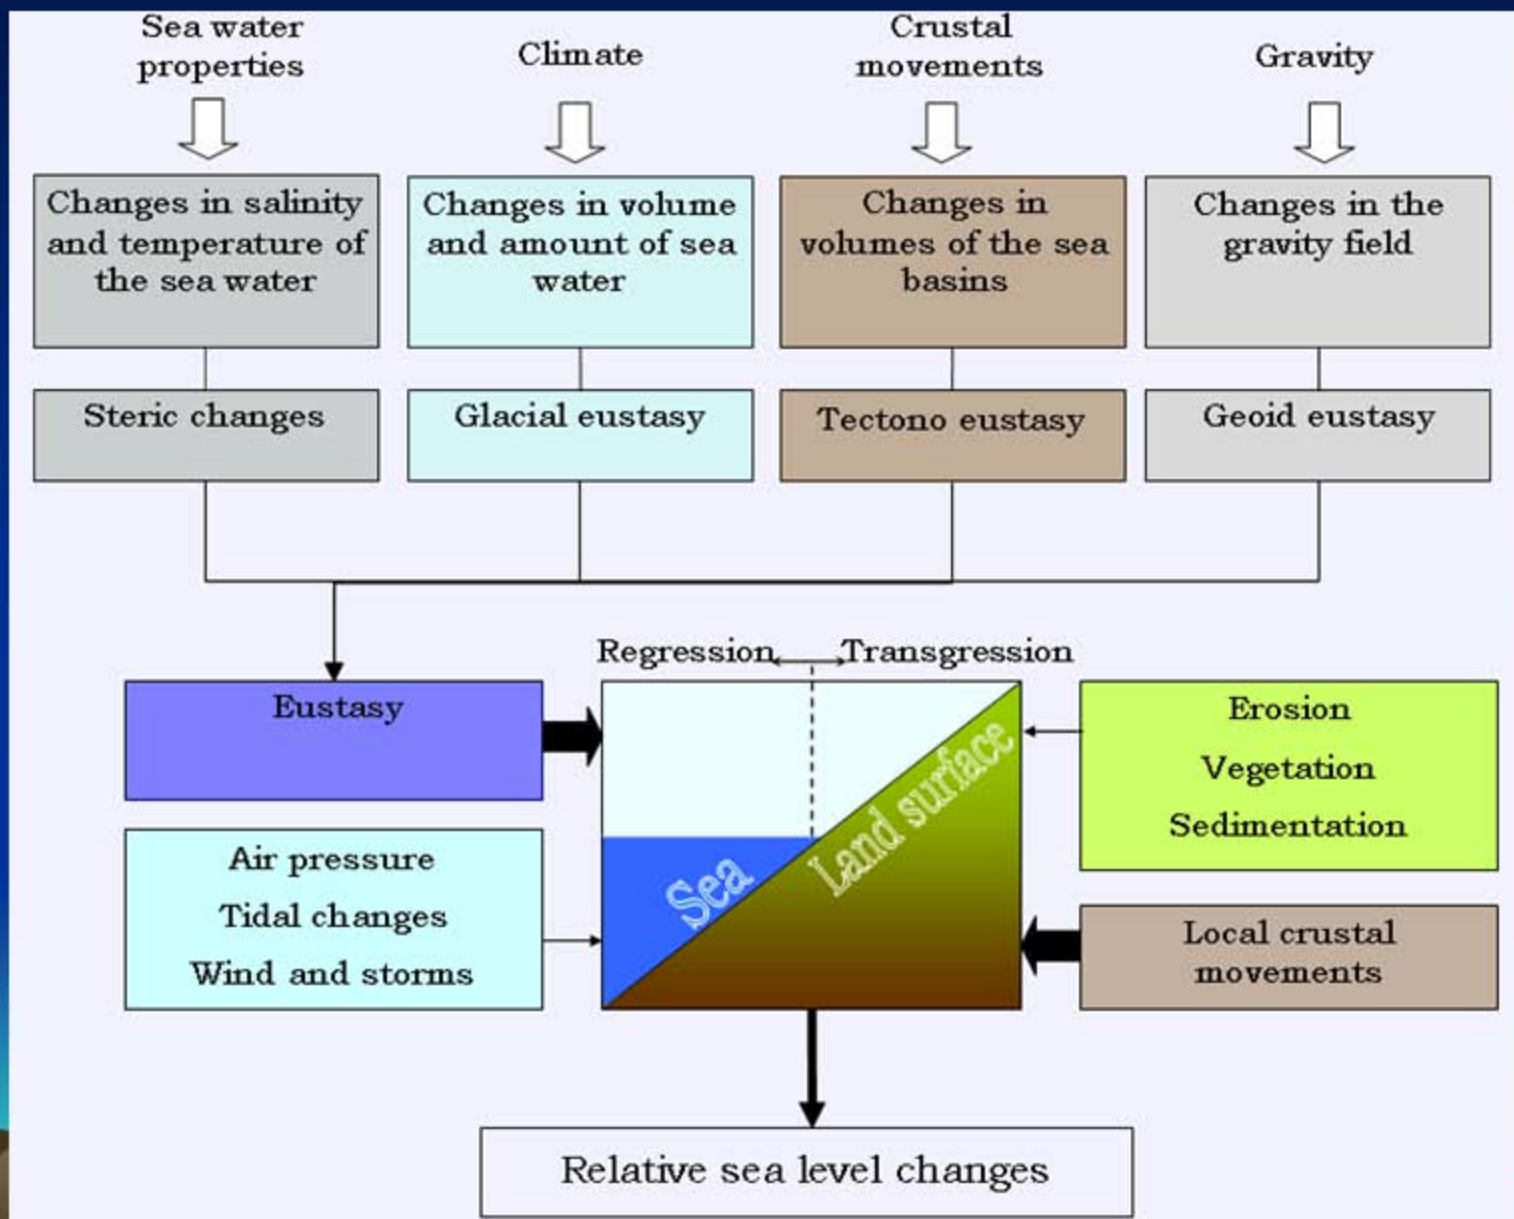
Sea water properties

Climate

Crustal movements

Gravity

Changes in salinity and temperature of the sea water

Changes in volume and amount of sea water

Changes in volumes of the sea basins

Changes in the gravity field

Steric changes

Glacial eustasy

Tectono eustasy

Geoid eustasy

Regression

Transgression

Eustasy

Sea

Land surface

Erosion

Vegetation

Sedimentation

Air pressure

Tidal changes

Wind and storms

Local crustal movements

Relative sea level changes